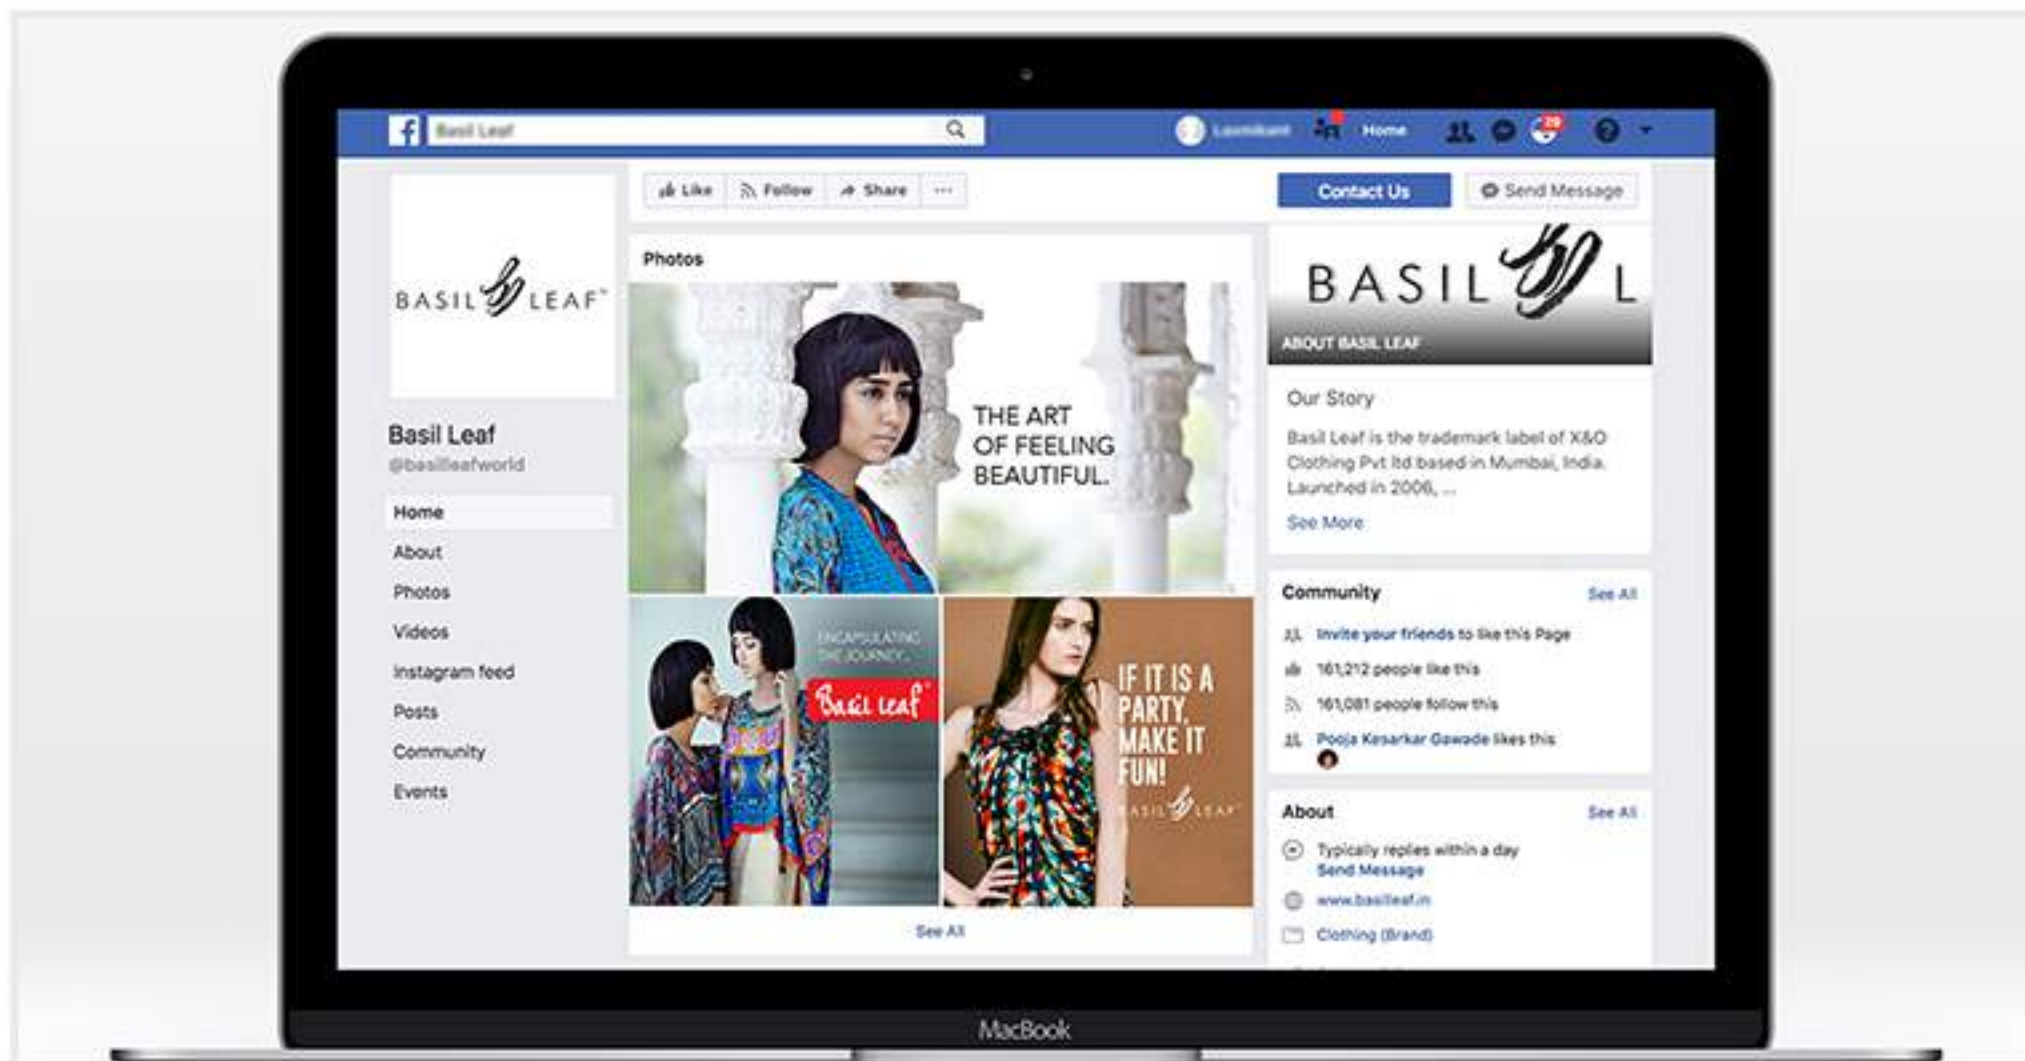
Basil Leaf

Laxmikant Home

29

Like Follow Share ···

Contact Us

Send Message

BASIL LEAF

Basil Leaf
@basilleafworld

Home
About
Photos
Videos
Instagram feed
Posts
Community
Events

Photos

THE ART OF FEELING BEAUTIFUL.

ENCAPSULATING THE JOURNEY...

Basil leaf

IF IT IS A PARTY, MAKE IT FUN!

BASIL LEAF

See All

BASIL L

ABOUT BASIL LEAF

Our Story

Basil Leaf is the trademark label of X&O Clothing Pvt ltd based in Mumbai, India. Launched in 2006, ...

See More

Community See All

Invite your friends to like this Page

161,212 people like this

161,081 people follow this

Pooja Kesarkar Gawade likes this

About See All

Typically replies within a day
Send Message

www.basilleaf.in

Clothing (Brand)

MacBook